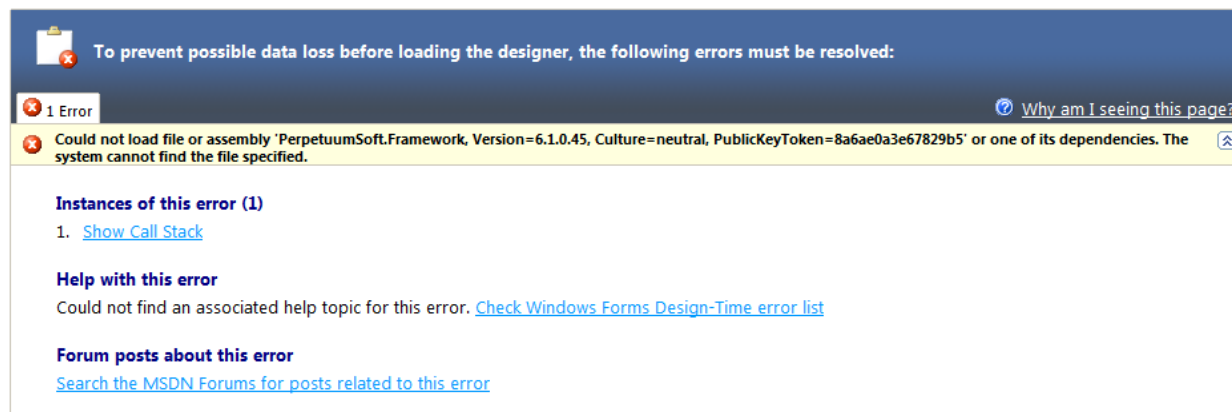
To prevent possible data loss before loading the designer, the following errors must be resolved:

1 Error

Why am I seeing this page?

Could not load file or assembly 'PerpetuumSoft.Framework, Version=6.1.0.45, Culture=neutral, PublicKeyToken=8a6ae0a3e67829b5' or one of its dependencies. The system cannot find the file specified.

Instances of this error (1)

1. Show Call Stack

Help with this error

Could not find an associated help topic for this error. Check Windows Forms Design-Time error list

Forum posts about this error

Search the MSDN Forums for posts related to this error